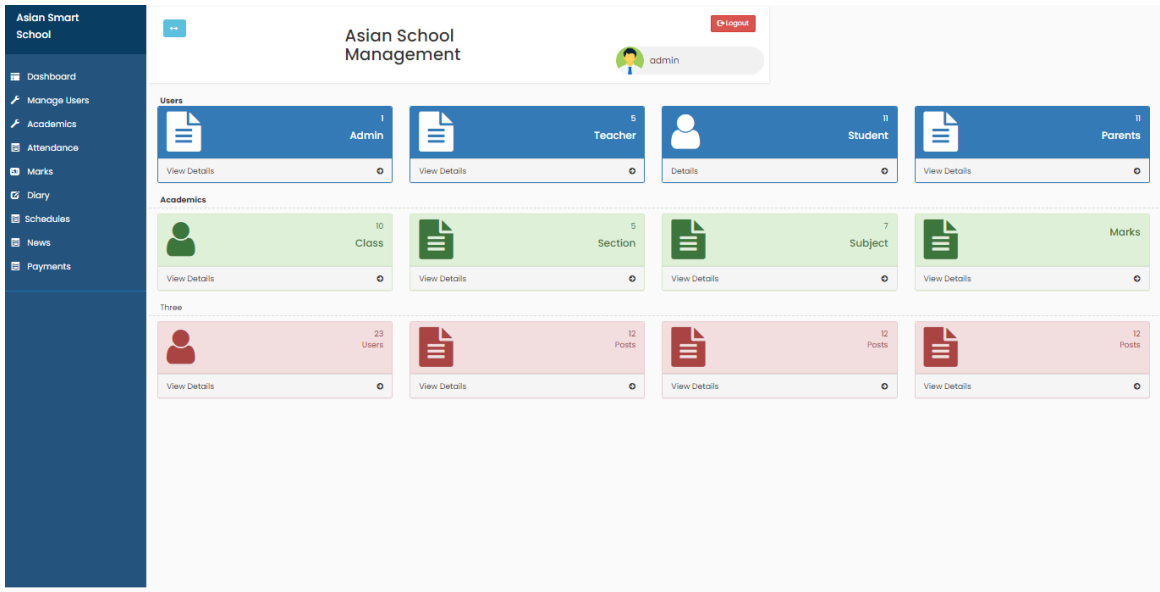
Asian Smart School

Dashboard
Manage Users
Academics
Attendance
Marks
Diary
Schedules
News
Payments

↔

Asian School Management

Logout

admin

Users

1
Admin
View Details

5
Teacher
View Details

11
Student
Details

11
Parents
View Details

Academics

10
Class
View Details

5
Section
View Details

7
Subject
View Details

Marks
View Details

Three

23
Users
View Details

12
Posts
View Details

12
Posts
View Details

12
Posts
View Details